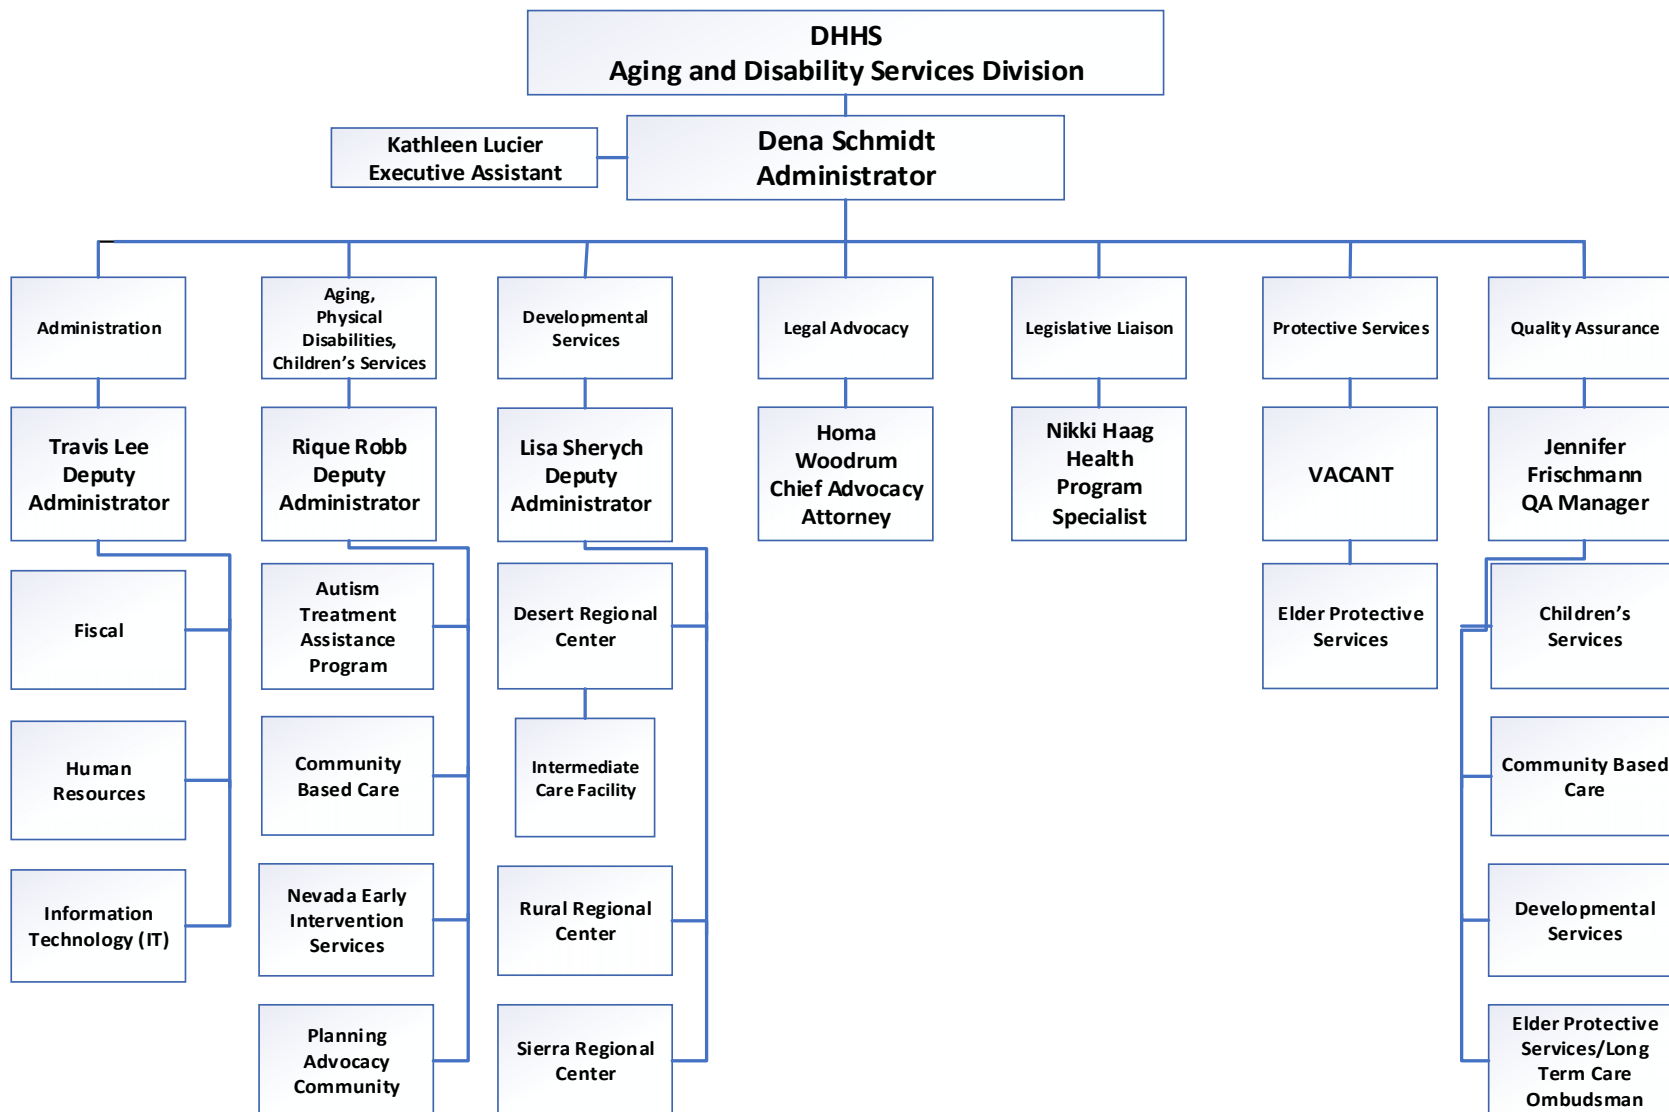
DHHS
Aging and Disability Services Division

Kathleen Lucier
Executive Assistant

Dena Schmidt
Administrator

Administration

Travis Lee
Deputy
Administrator

Fiscal

Human
Resources

Information
Technology (IT)

Aging,
Physical
Disabilities,
Children's Services

Rique Robb
Deputy
Administrator

Autism
Treatment
Assistance
Program

Community
Based Care

Nevada Early
Intervention
Services

Planning
Advocacy
Community

Developmental
Services

Lisa Sherych
Deputy
Administrator

Desert Regional
Center

Intermediate
Care Facility

Rural Regional
Center

Sierra Regional
Center

Legal Advocacy

Homa
Woodrum
Chief Advocacy
Attorney

Legislative Liaison

Nikki Haag
Health
Program
Specialist

Protective Services

VACANT

Elder Protective
Services

Quality Assurance

Jennifer
Frischmann
QA Manager

Children's
Services

Community Based
Care

Developmental
Services

Elder Protective
Services/Long
Term Care
Ombudsman